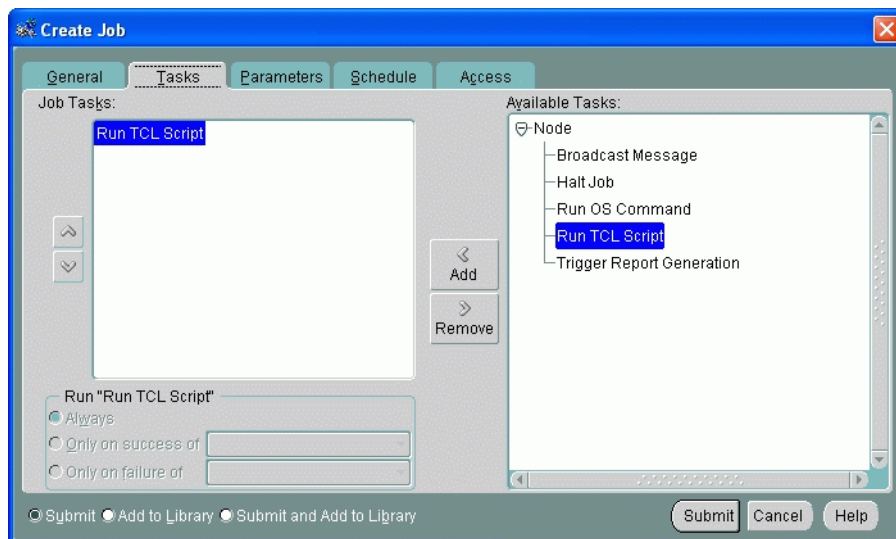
Create Job

General | Tasks | Parameters | Schedule | Access

Job Tasks:

Run TCL Script

Available Tasks:

Node
Broadcast Message
Halt Job
Run OS Command
Run TCL Script
Trigger Report Generation

Add

Remove

Run "Run TCL Script"

Always

Only on success of

Only on failure of

Submit  Add to Library  Submit and Add to Library

Submit  Cancel  Help